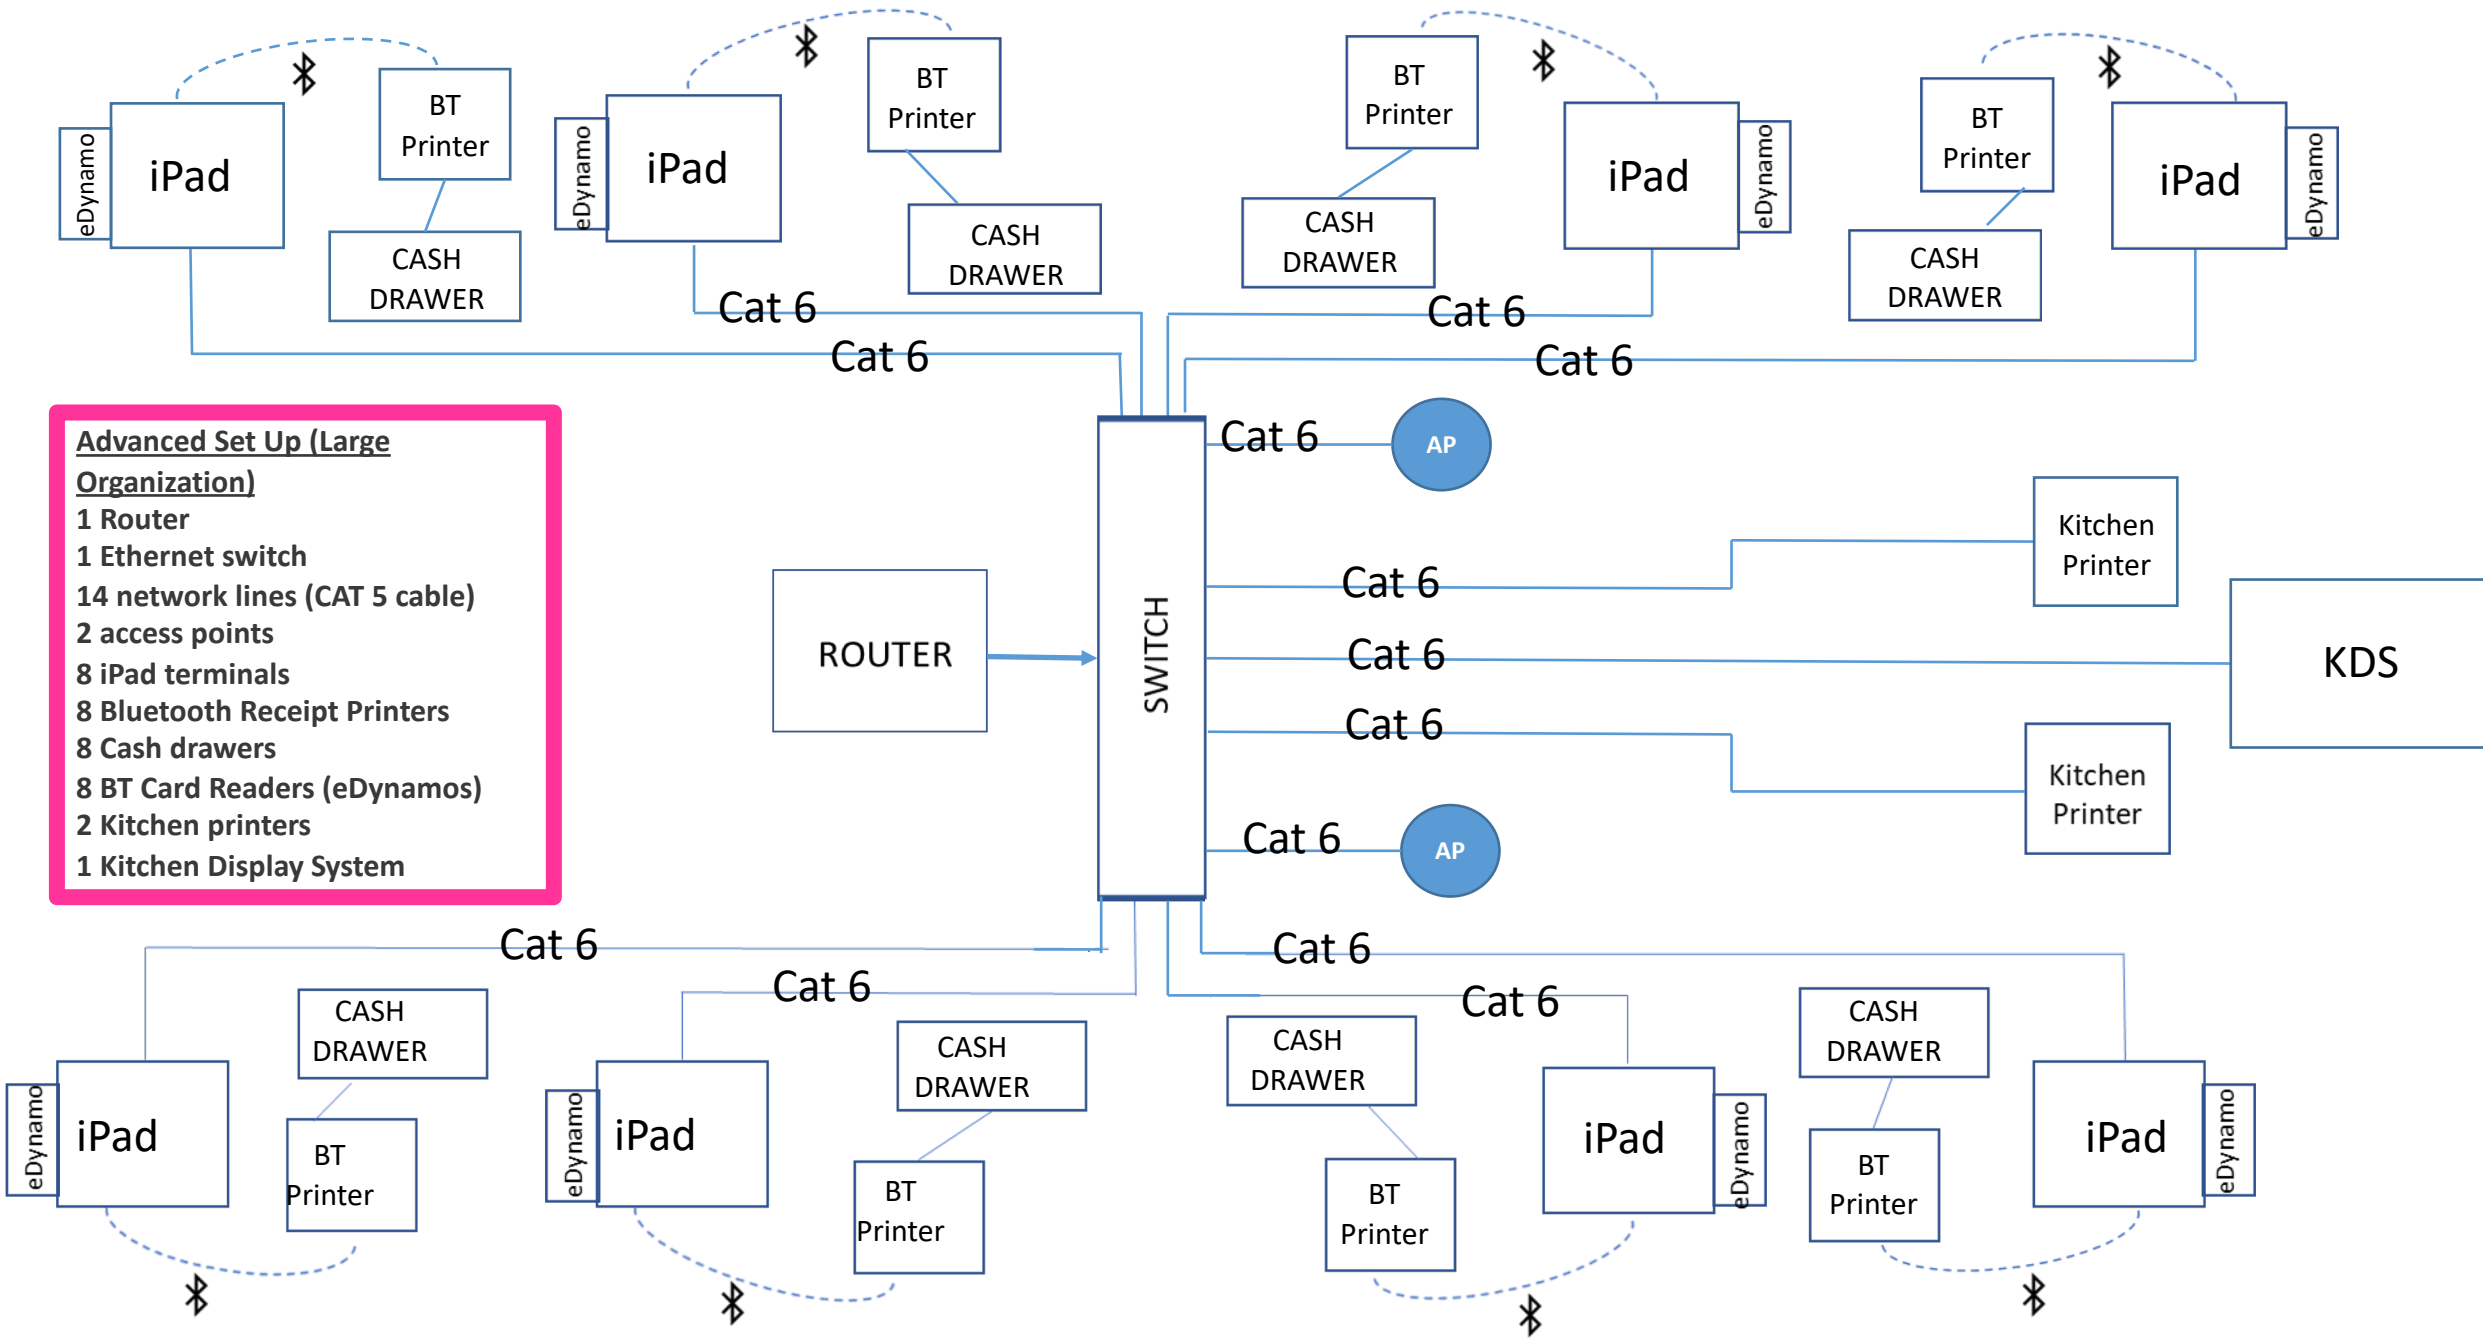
eDynamo
iPad
BT Printer
CASH DRAWER

eDynamo
iPad
BT Printer
CASH DRAWER

BT Printer
CASH DRAWER
iPad
eDynamo

BT Printer
CASH DRAWER
iPad
eDynamo

Cat 6
Cat 6
Cat 6
Cat 6

Advanced Set Up (Large Organization)
1 Router
1 Ethernet switch
14 network lines (CAT 5 cable)
2 access points
8 iPad terminals
8 Bluetooth Receipt Printers
8 Cash drawers
8 BT Card Readers (eDynamos)
2 Kitchen printers
1 Kitchen Display System

ROUTER
SWITCH
Cat 6
AP
Kitchen Printer
Cat 6
Cat 6
KDS
Cat 6
Kitchen Printer
Cat 6
AP

Cat 6
Cat 6
Cat 6
Cat 6

eDynamo
iPad
CASH DRAWER
BT Printer

eDynamo
iPad
CASH DRAWER
BT Printer

CASH DRAWER
BT Printer
iPad
eDynamo

CASH DRAWER
BT Printer
iPad
eDynamo